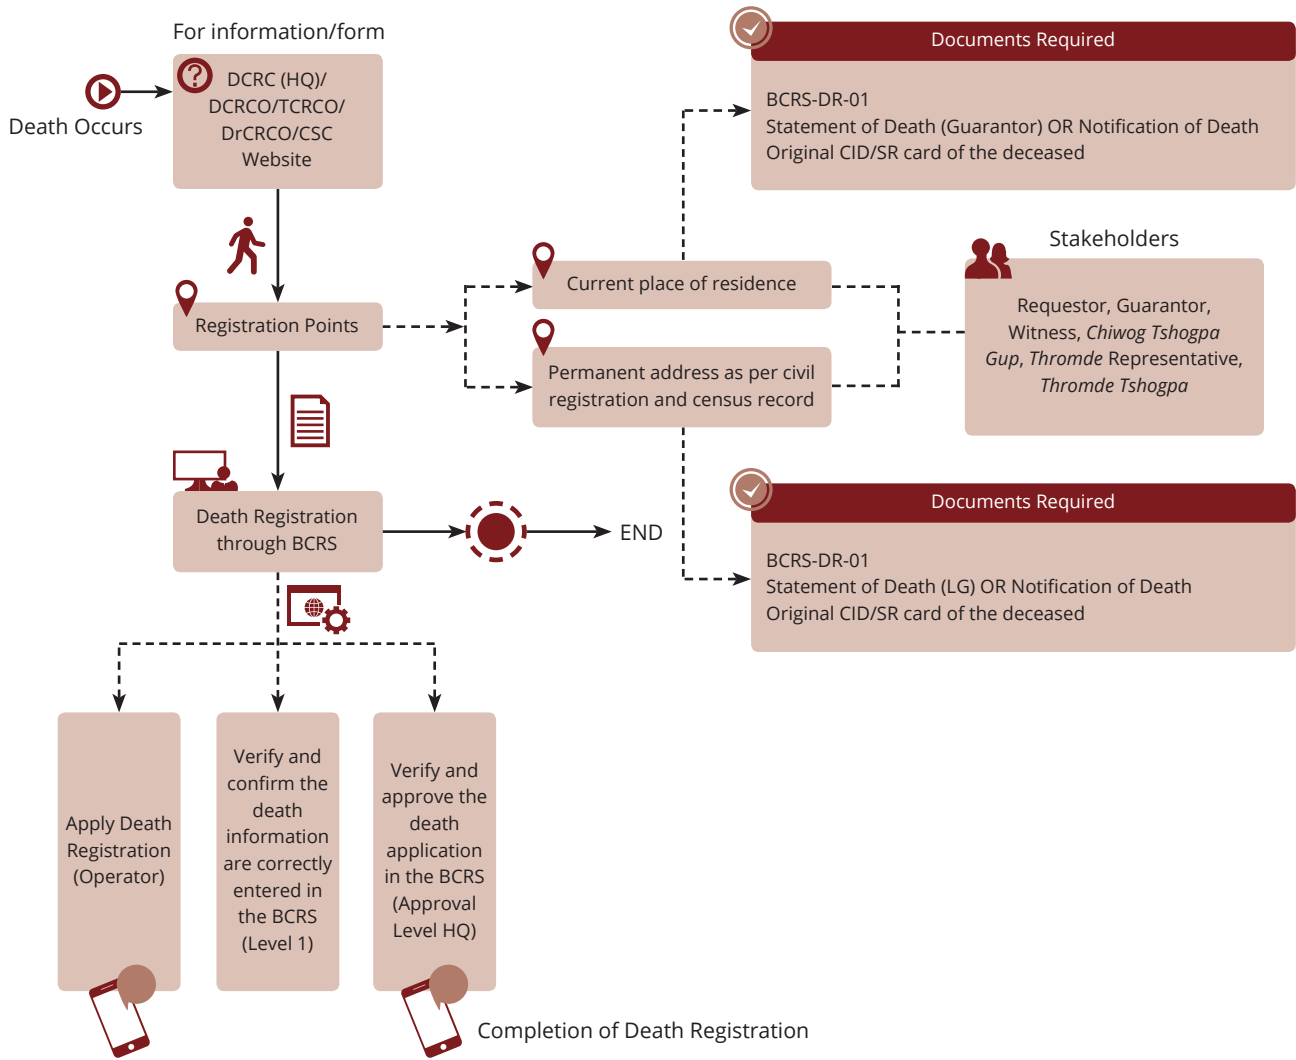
For information/form

Death Occurs

DCRC (HQ)/ DCRCO/TCRCO/ DrCRCO/CSC Website

Registration Points

Death Registration through BCRS

END

Documents Required

BCRS-DR-01
Statement of Death (Guarantor) OR Notification of Death
Original CID/SR card of the deceased

Current place of residence

Permanent address as per civil registration and census record

Stakeholders

Requestor, Guarantor, Witness, *Chiwog Tshogpa* *Gup*, *Thromde* Representative, *Thromde Tshogpa*

Documents Required

BCRS-DR-01
Statement of Death (LG) OR Notification of Death
Original CID/SR card of the deceased

Apply Death Registration (Operator)

Verify and confirm the death information are correctly entered in the BCRS (Level 1)

Verify and approve the death application in the BCRS (Approval Level HQ)

Completion of Death Registration